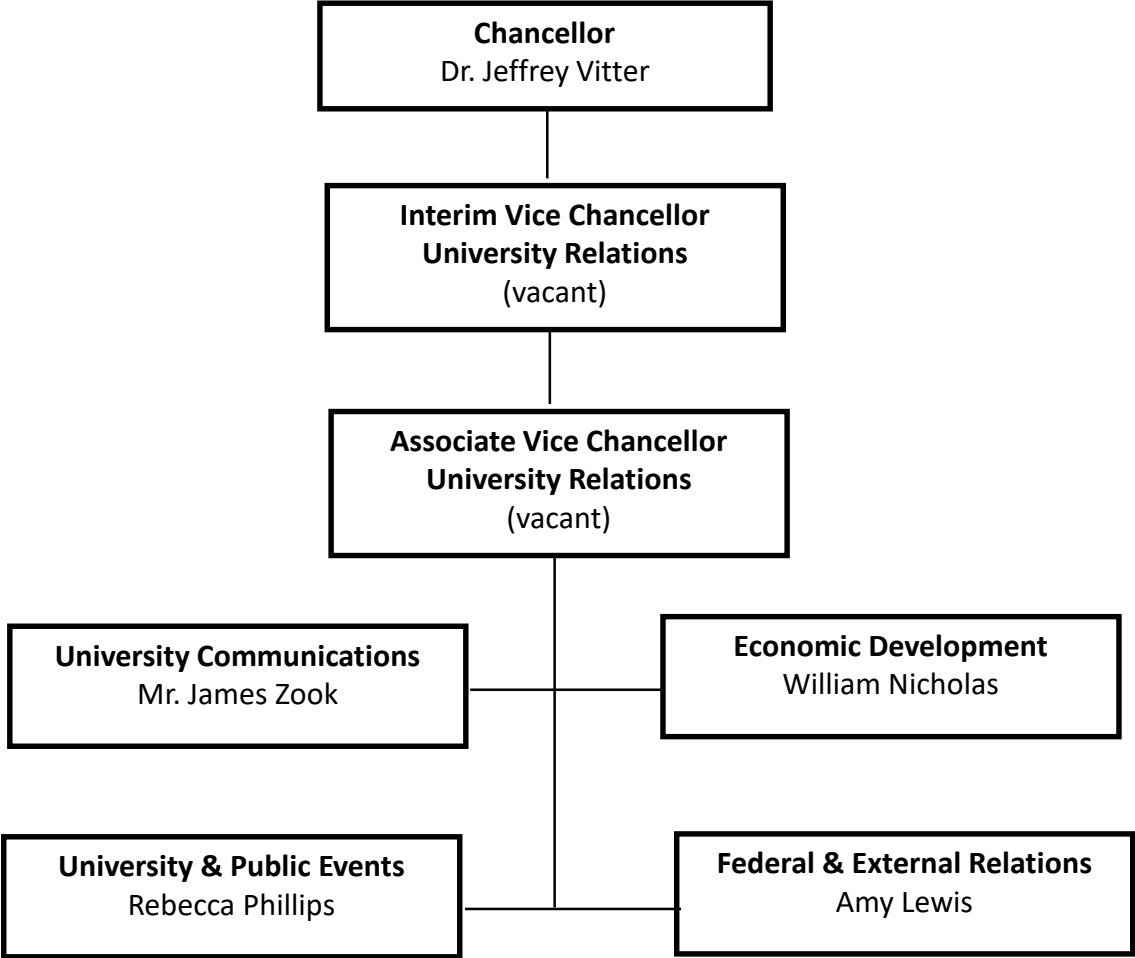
**Chancellor**
Dr. Jeffrey Vitter

**Interim Vice Chancellor University Relations**
(vacant)

**Associate Vice Chancellor University Relations**
(vacant)

**University Communications**
Mr. James Zook

**Economic Development**
William Nicholas

**University & Public Events**
Rebecca Phillips

**Federal & External Relations**
Amy Lewis